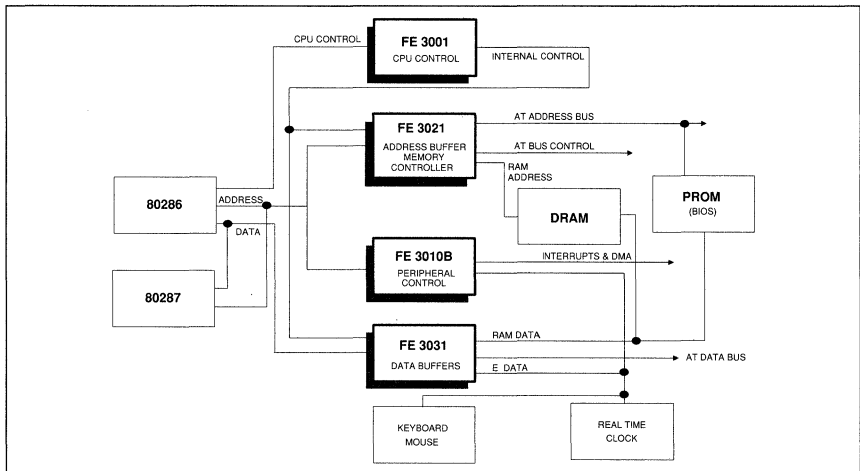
CPU CONTROL

FE 3001
CPU CONTROL

INTERNAL CONTROL

FE 3021
ADDRESS BUFFER MEMORY CONTROLLER

AT ADDRESS BUS

AT BUS CONTROL

RAM ADDRESS

80286

ADDRESS

DATA

DRAM

PROM
(BIOS)

80287

FE 3010B
PERIPHERAL CONTROL

INTERRUPTS & DMA

FE 3031
DATA BUFFERS

RAM DATA

AT DATA BUS

E DATA

KEYBOARD
MOUSE

REAL TIME
CLOCK